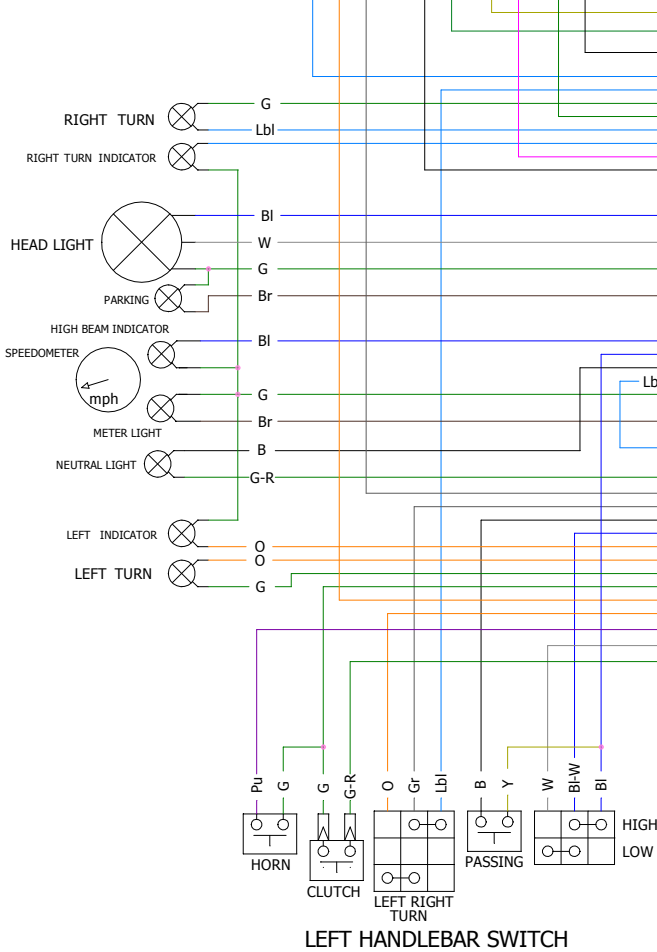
RIGHT TURN
G
Lbl
RIGHT TURN INDICATOR
HEAD LIGHT
Bl
W
G
PARKING
Br
HIGH BEAM INDICATOR
Bl
SPEEDOMETER
mph
Lb
G
Br
METER LIGHT
B
NEUTRAL LIGHT
G-R
LEFT INDICATOR
O
O
LEFT TURN
G
Pu
G
G
G-R
O
Gr
Lbl
B
Y
W
Bl-W
Bl
HIGH
LOW
HORN
CLUTCH
PASSING
LEFT RIGHT
TURN
LEFT HANDLEBAR SWITCH